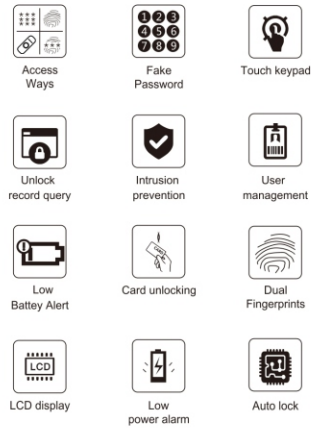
Access Ways

1 2 3
4 5 6
7 8 9

Fake Password

Touch keypad

Unlock record query

Intrusion prevention

User management

Low Battey Alert

CARD

Card unlocking

Dual Fingerprints

LCD

LCD display

Low power alarm

Auto lock